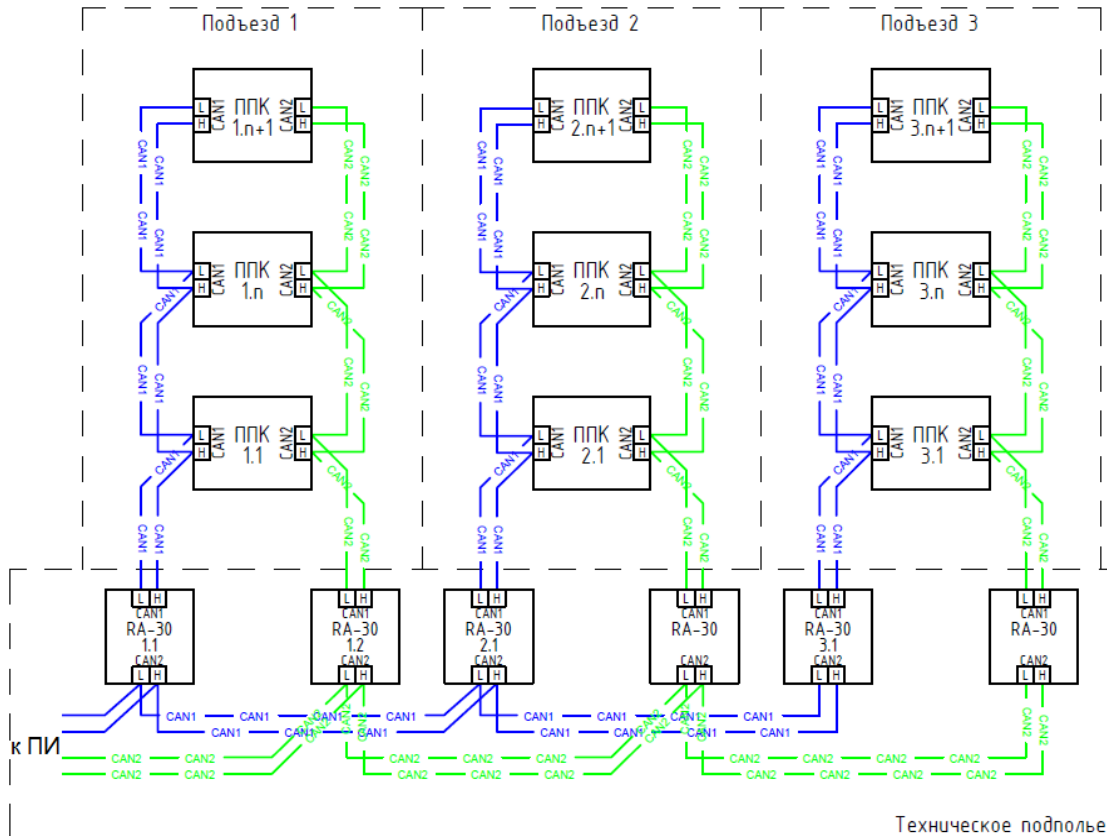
Подъезд 1

Подъезд 2

Подъезд 3

ППК 1.n+1 CAN1 L H CAN2 L H

ППК 1.n CAN1 L H CAN2 L H

ППК 1.1 CAN1 L H CAN2 L H

ППК 2.n+1 CAN1 L H CAN2 L H

ППК 2.n CAN1 L H CAN2 L H

ППК 2.1 CAN1 L H CAN2 L H

ППК 3.n+1 CAN1 L H CAN2 L H

ППК 3.n CAN1 L H CAN2 L H

ППК 3.1 CAN1 L H CAN2 L H

L H CAN1 RA-30 1.1 CAN2 L H

L H CAN1 RA-30 1.2 CAN2 L H

L H CAN1 RA-30 2.1 CAN2 L H

L H CAN1 RA-30 CAN2 L H

L H CAN1 RA-30 3.1 CAN2 L H

L H CAN1 RA-30 CAN2 L H

к ПИ

CAN1 CAN1 CAN1 CAN1 CAN1 CAN1 CAN1 CAN1 CAN1 CAN1 CAN1

CAN2 CAN2 CAN2 CAN2 CAN2 CAN2 CAN2 CAN2 CAN2 CAN2 CAN2 CAN2

Техническое подполье